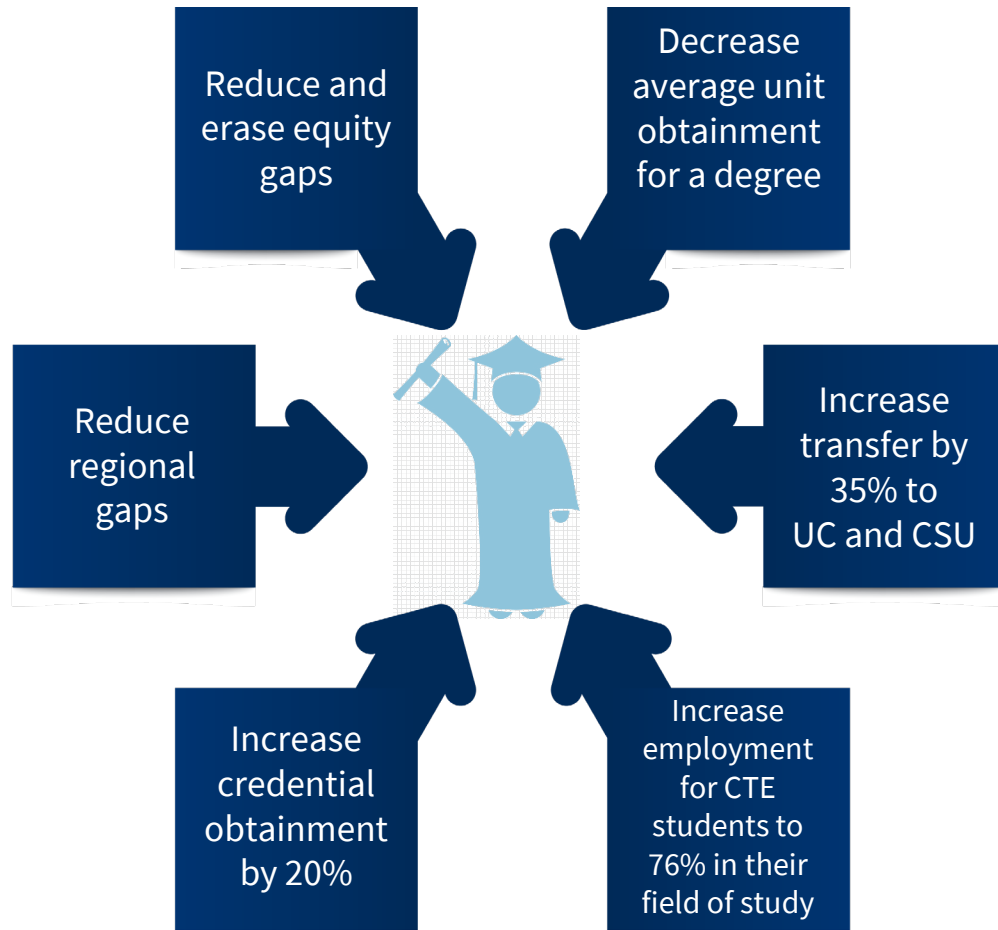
Reduce and erase equity gaps

Decrease average unit obtainment for a degree

Reduce regional gaps

Increase transfer by 35% to UC and CSU

Increase credential obtainment by 20%

Increase employment for CTE students to 76% in their field of study